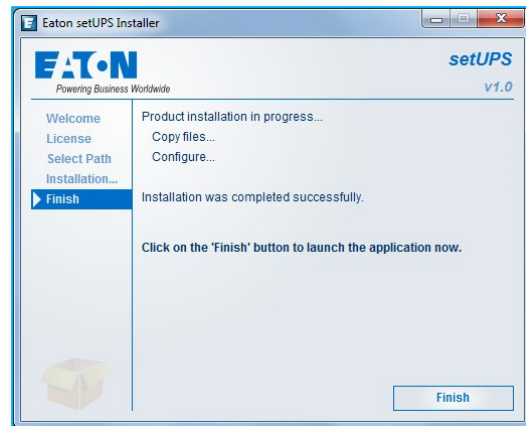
Eaton setUPS Installer

EATON
Powering Business Worldwide

setUPS
v1.0

Welcome
License
Select Path
Installation...
Finish

Product installation in progress...
Copy files...
Configure...

Installation was completed successfully.

Click on the 'Finish' button to launch the application now.

Finish